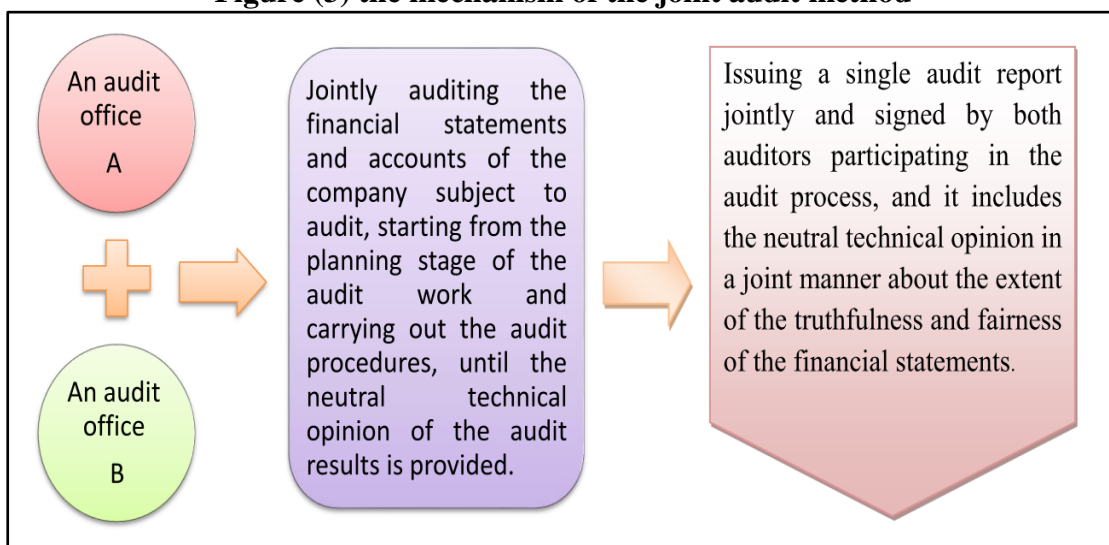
Figure (3) the mechanism of the joint audit method

An audit office A

An audit office B

Jointly auditing the financial statements and accounts of the company subject to audit, starting from the planning stage of the audit work and carrying out the audit procedures, until the neutral technical opinion of the audit results is provided.

Issuing a single audit report jointly and signed by both auditors participating in the audit process, and it includes the neutral technical opinion in a joint manner about the extent of the truthfulness and fairness of the financial statements.